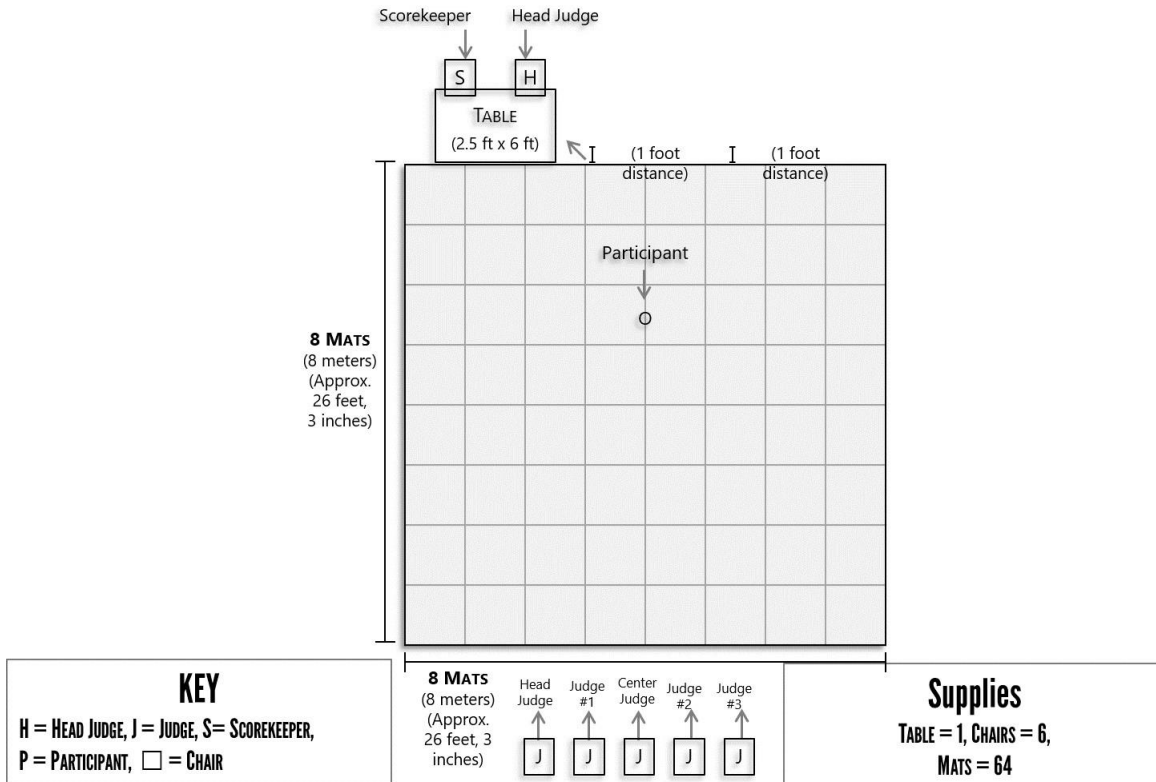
Scorekeeper

Head Judge

S

H

TABLE

(2.5 ft x 6 ft)

(1 foot distance)

(1 foot distance)

Participant

8 MATS
(8 meters)
(Approx. 26 feet, 3 inches)

8 MATS
(8 meters)
(Approx. 26 feet, 3 inches)

Head Judge

Judge #1

Center Judge

Judge #2

Judge #3

J

J

J

J

J

KEY

H = HEAD JUDGE, J = JUDGE, S= SCOREKEEPER, P = PARTICIPANT, □ = CHAIR

Supplies

TABLE = 1, CHAIRS = 6, MATS = 64